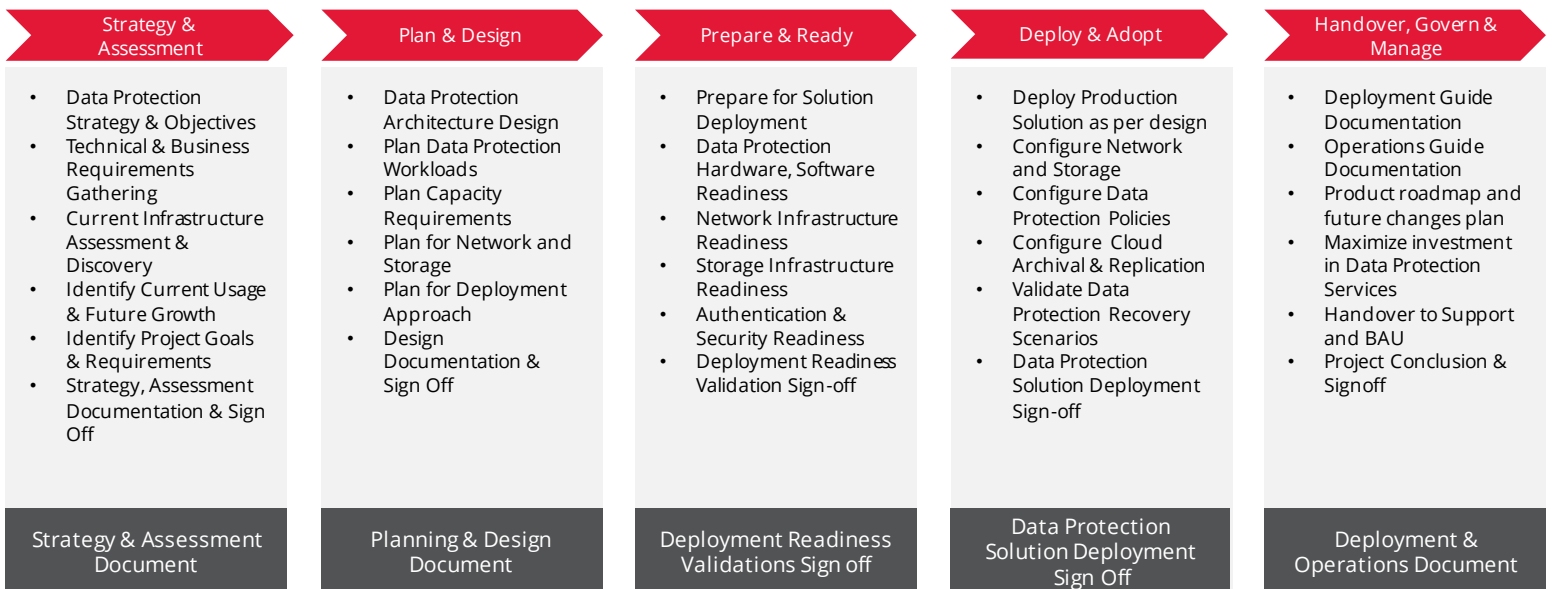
Strategy & Assessment

- Data Protection Strategy & Objectives
- Technical & Business Requirements Gathering
- Current Infrastructure Assessment & Discovery
- Identify Current Usage & Future Growth
- Identify Project Goals & Requirements
- Strategy, Assessment Documentation & Sign Off

Strategy & Assessment Document

Plan & Design

- Data Protection Architecture Design
- Plan Data Protection Workloads
- Plan Capacity Requirements
- Plan for Network and Storage
- Plan for Deployment Approach
- Design Documentation & Sign Off

Planning & Design Document

Prepare & Ready

- Prepare for Solution Deployment
- Data Protection Hardware, Software Readiness
- Network Infrastructure Readiness
- Storage Infrastructure Readiness
- Authentication & Security Readiness
- Deployment Readiness Validation Sign-off

Deployment Readiness Validations Sign off

Deploy & Adopt

- Deploy Production Solution as per design
- Configure Network and Storage
- Configure Data Protection Policies
- Configure Cloud Archival & Replication
- Validate Data Protection Recovery Scenarios
- Data Protection Solution Deployment Sign-off

Data Protection Solution Deployment Sign Off

Handover, Govern & Manage

- Deployment Guide Documentation
- Operations Guide Documentation
- Product roadmap and future changes plan
- Maximize investment in Data Protection Services
- Handover to Support and BAU
- Project Conclusion & Signoff

Deployment & Operations Document